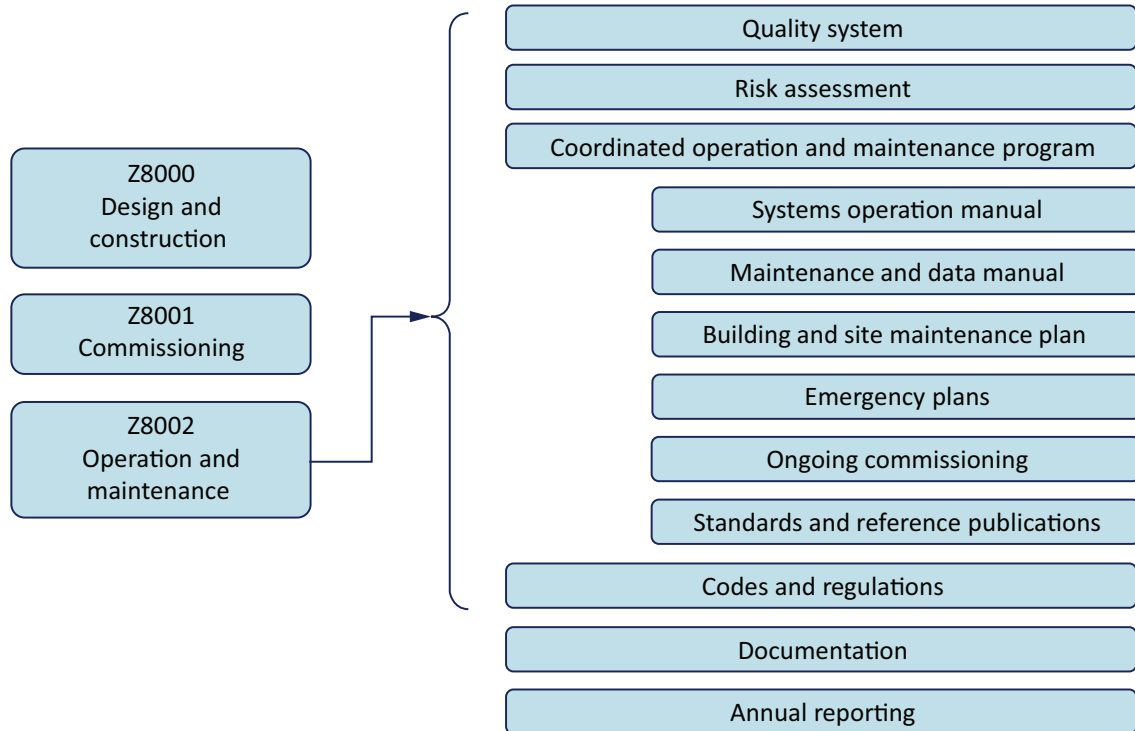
Z8000
Design and construction

Z8001
Commissioning

Z8002
Operation and maintenance

Quality system

Risk assessment

Coordinated operation and maintenance program

Systems operation manual

Maintenance and data manual

Building and site maintenance plan

Emergency plans

Ongoing commissioning

Standards and reference publications

Codes and regulations

Documentation

Annual reporting